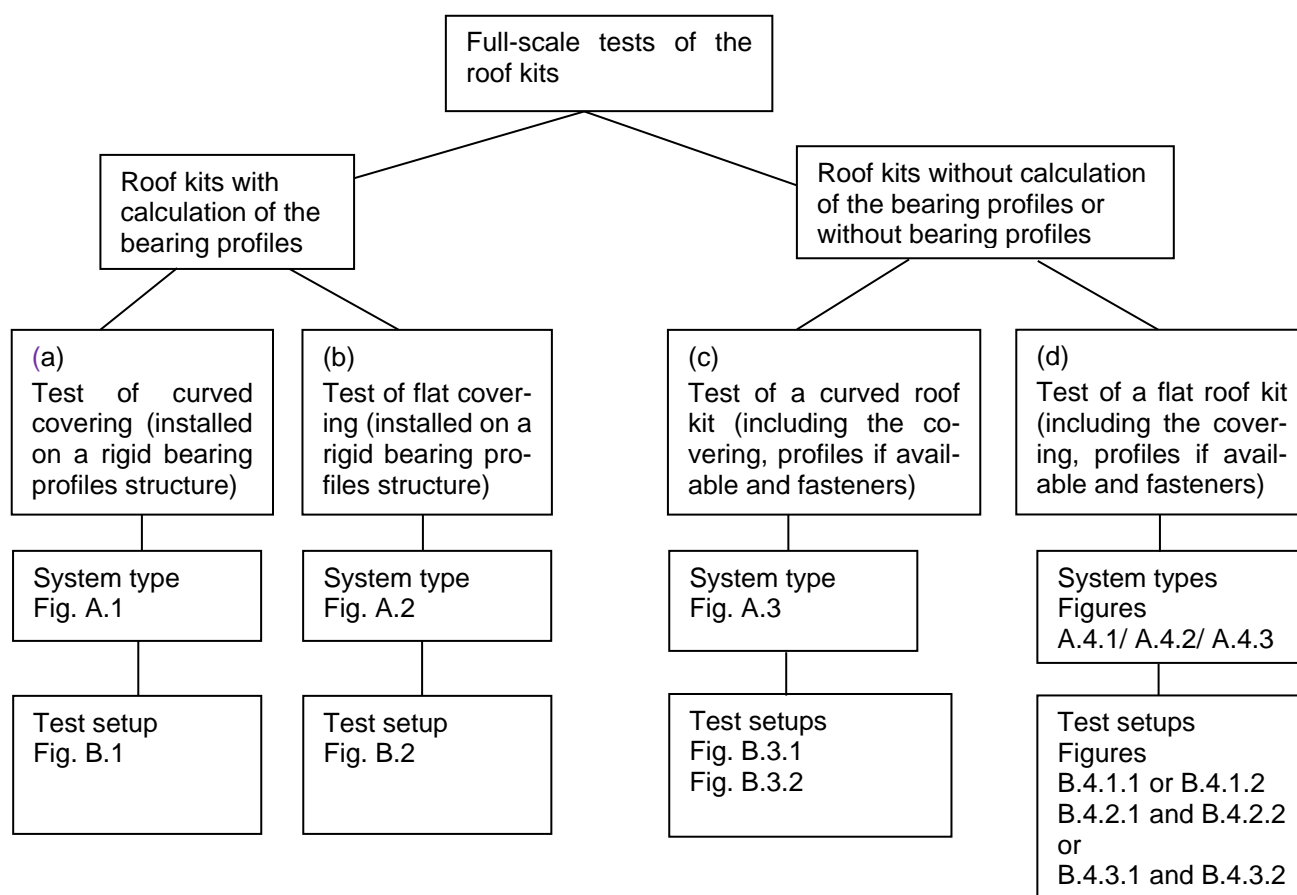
Full-scale tests of the roof kits

Roof kits with calculation of the bearing profiles

Roof kits without calculation of the bearing profiles or without bearing profiles

(a)
Test of curved covering (installed on a rigid bearing profiles structure)

System type
Fig. A.1

Test setup
Fig. B.1

(b)
Test of flat covering (installed on a rigid bearing profiles structure)

System type
Fig. A.2

Test setup
Fig. B.2

(c)
Test of a curved roof kit (including the covering, profiles if available and fasteners)

System type
Fig. A.3

Test setups
Fig. B.3.1
Fig. B.3.2

(d)
Test of a flat roof kit (including the covering, profiles if available and fasteners)

System types
Figures
A.4.1/ A.4.2/ A.4.3

Test setups
Figures
B.4.1.1 or B.4.1.2
B.4.2.1 and B.4.2.2
or
B.4.3.1 and B.4.3.2